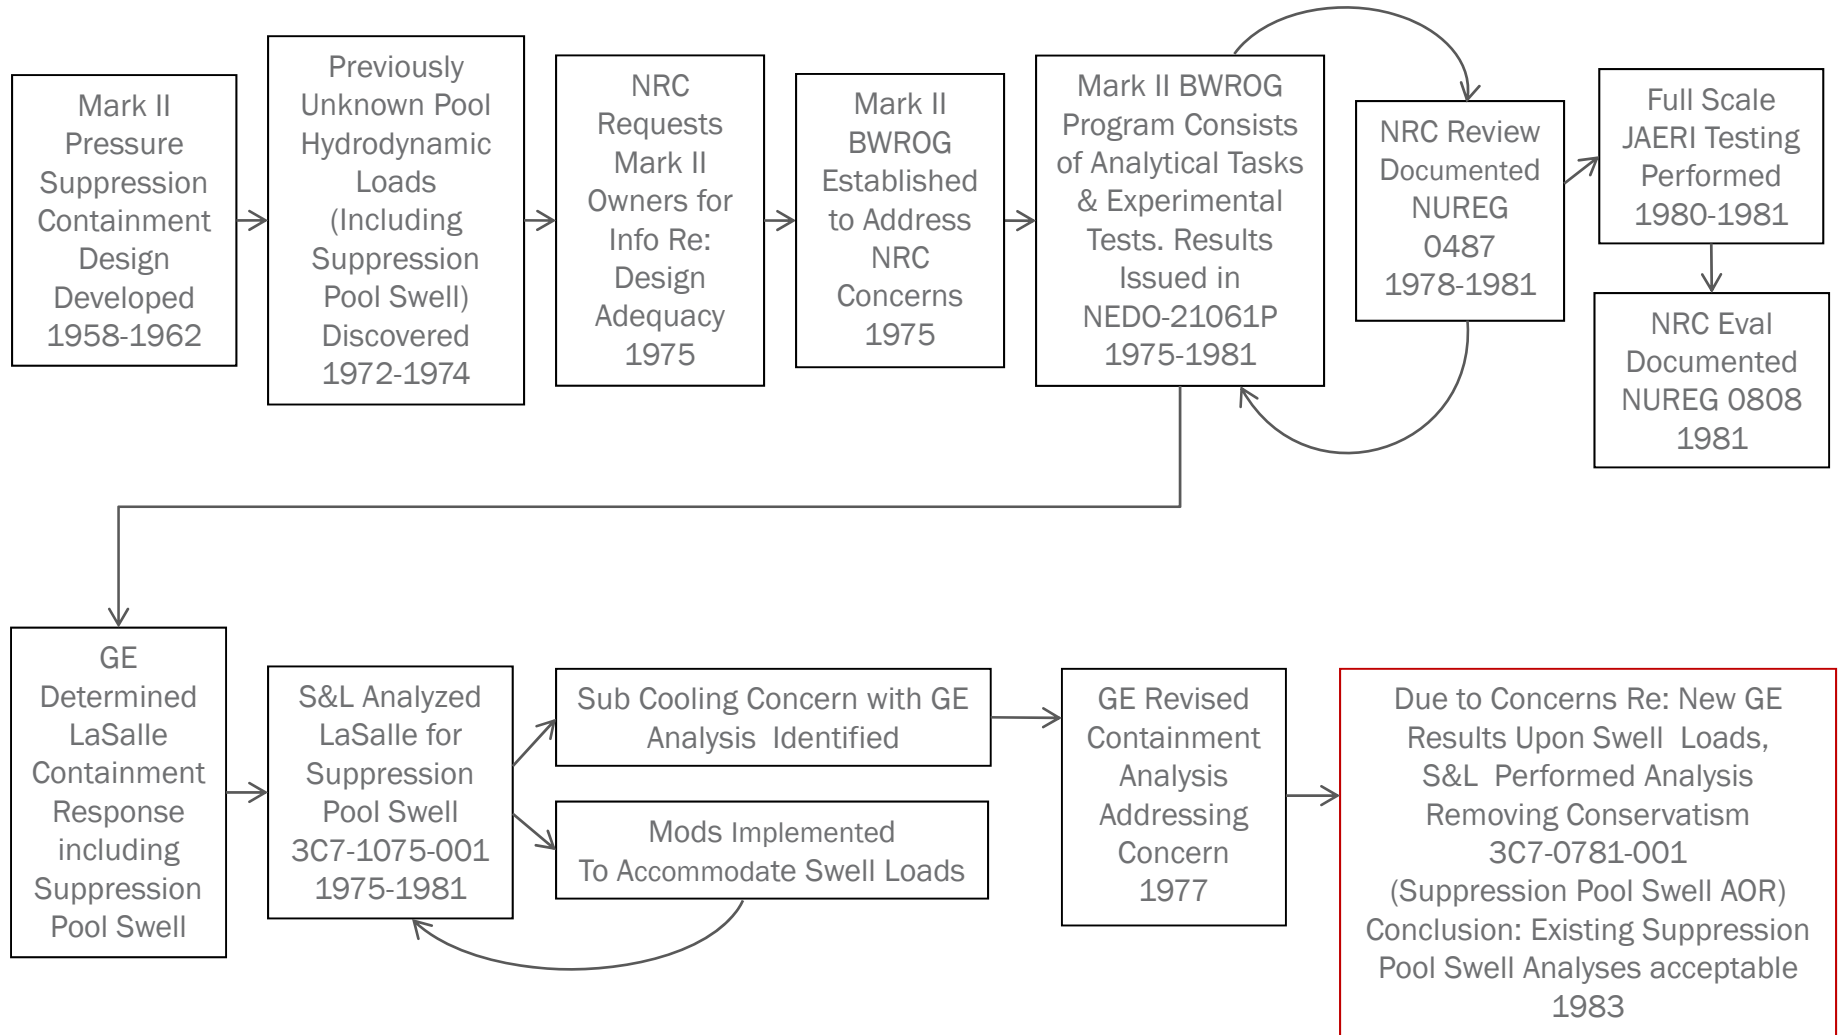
Mark II Pressure Suppression Containment Design Developed 1958-1962

Previously Unknown Pool Hydrodynamic Loads (Including Suppression Pool Swell) Discovered 1972-1974

NRC Requests Mark II Owners for Info Re: Design Adequacy 1975

Mark II BWROG Established to Address NRC Concerns 1975

Mark II BWROG Program Consists of Analytical Tasks & Experimental Tests. Results Issued in NEDO-21061P 1975-1981

NRC Review Documented NUREG 0487 1978-1981

Full Scale JAERI Testing Performed 1980-1981

NRC Eval Documented NUREG 0808 1981

GE Determined LaSalle Containment Response including Suppression Pool Swell

S&L Analyzed LaSalle for Suppression Pool Swell 3C7-1075-001 1975-1981

Sub Cooling Concern with GE Analysis Identified

Mods Implemented To Accommodate Swell Loads

GE Revised Containment Analysis Addressing Concern 1977

Due to Concerns Re: New GE Results Upon Swell Loads, S&L Performed Analysis Removing Conservatism 3C7-0781-001 (Suppression Pool Swell AOR) Conclusion: Existing Suppression Pool Swell Analyses acceptable 1983